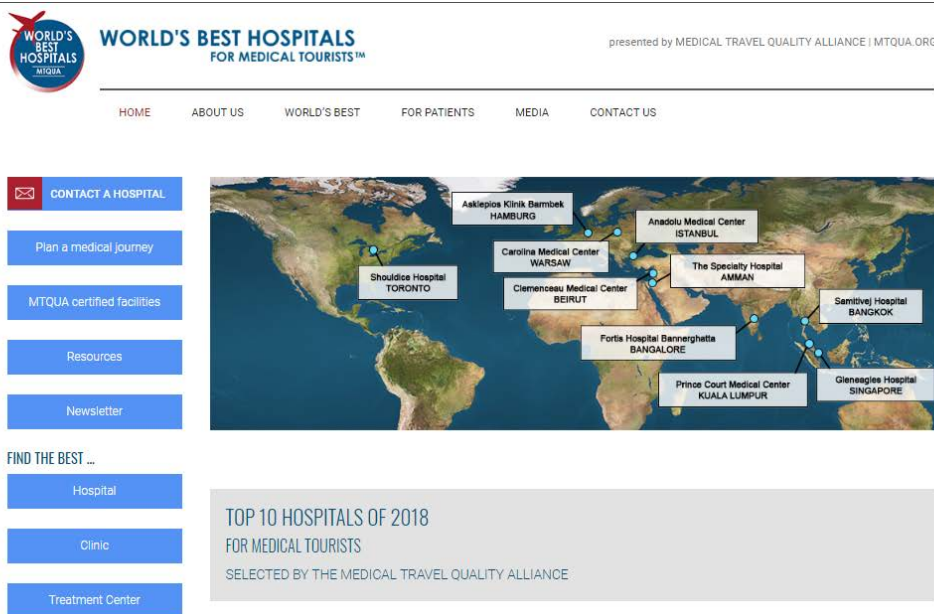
WORLD'S BEST HOSPITALS MTQUA

WORLD'S BEST HOSPITALS
FOR MEDICAL TOURISTS™

presented by MEDICAL TRAVEL QUALITY ALLIANCE | MTQUA.ORG

HOME ABOUT US WORLD'S BEST FOR PATIENTS MEDIA CONTACT US

CONTACT A HOSPITAL

Plan a medical journey

MTQUA certified facilities

Resources

Newsletter

FIND THE BEST ...

Hospital

Clinic

Treatment Center

Asklepios Klinik Barmbek
HAMBURG

Anadolu Medical Center
ISTANBUL

Carolina Medical Center
WARSAW

Shouldice Hospital
TORONTO

The Specialty Hospital
AMMAN

Clemenceau Medical Center
BEIRUT

Samitivej Hospital
BANGKOK

Fortis Hospital Bannerghatta
BANGALORE

Prince Court Medical Center
KUALA LUMPUR

Gleneagles Hospital
SINGAPORE

TOP 10 HOSPITALS OF 2018
FOR MEDICAL TOURISTS
SELECTED BY THE MEDICAL TRAVEL QUALITY ALLIANCE